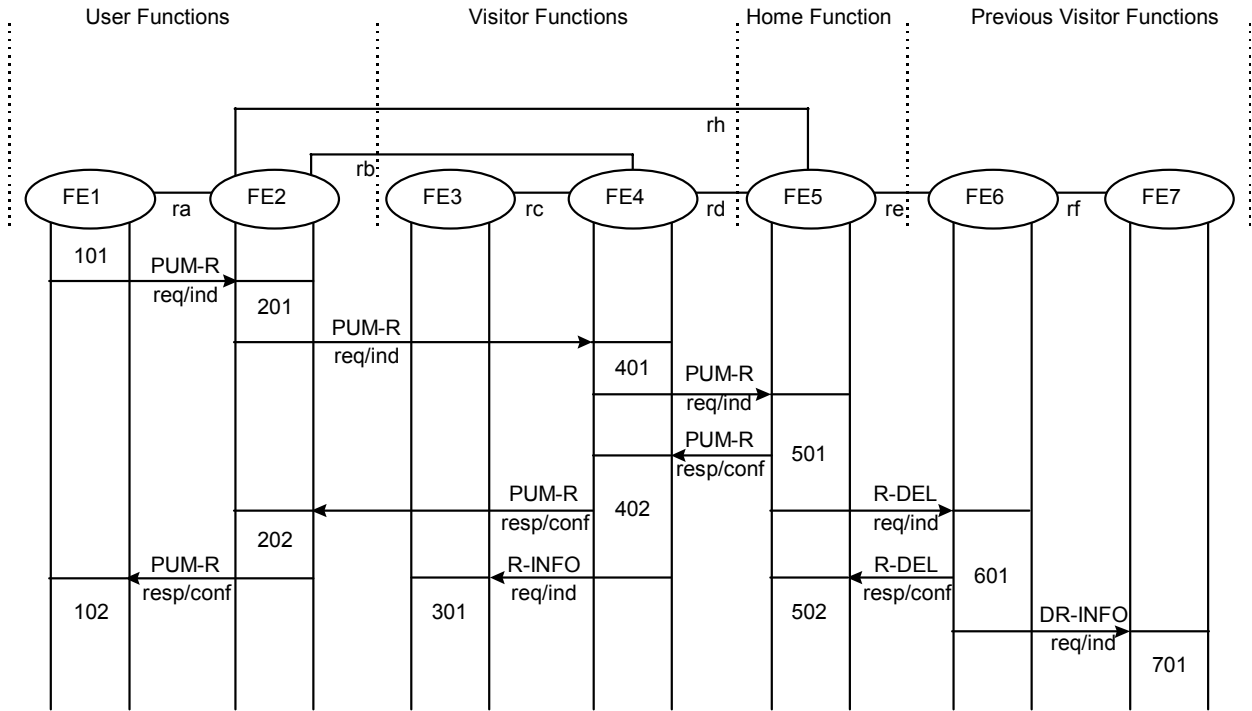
User Functions

Visitor Functions

Home Function

Previous Visitor Functions

rh

rb

FE1

ra

FE2

FE3

rc

FE4

rd

FE5

re

FE6

rf

FE7

101

PUM-R
req/ind

201

PUM-R
req/ind

401

PUM-R
req/ind

PUM-R
resp/conf

501

PUM-R
resp/conf

402

R-DEL
req/ind

202

PUM-R
resp/conf

R-INFO
req/ind

R-DEL
resp/conf

601

102

301

502

DR-INFO
req/ind

701